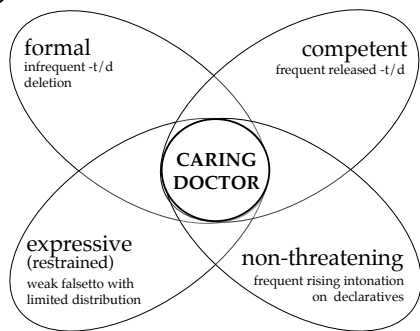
formal
infrequent -t/d deletion

competent
frequent released -t/d

CARING DOCTOR

expressive (restrained)
weak falsetto with limited distribution

non-threatening
frequent rising intonation on declaratives